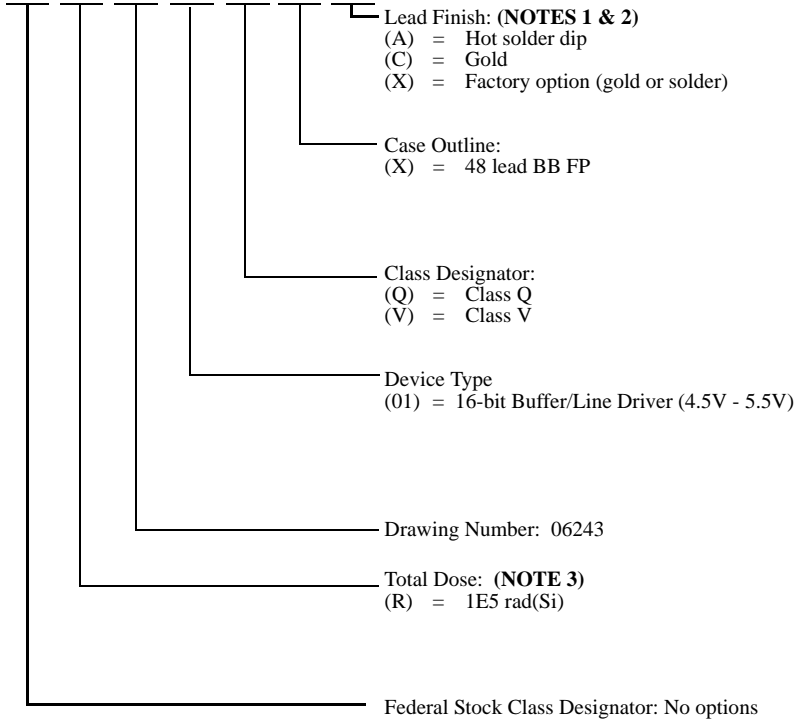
Lead Finish: (NOTES 1 & 2)
(A) = Hot solder dip
(C) = Gold
(X) = Factory option (gold or solder)

Case Outline:
(X) = 48 lead BB FP

Class Designator:
(Q) = Class Q
(V) = Class V

Device Type
(01) = 16-bit Buffer/Line Driver (4.5V - 5.5V)

Drawing Number: 06243

Total Dose: (NOTE 3)
(R) = 1E5 rad(Si)

Federal Stock Class Designator: No options